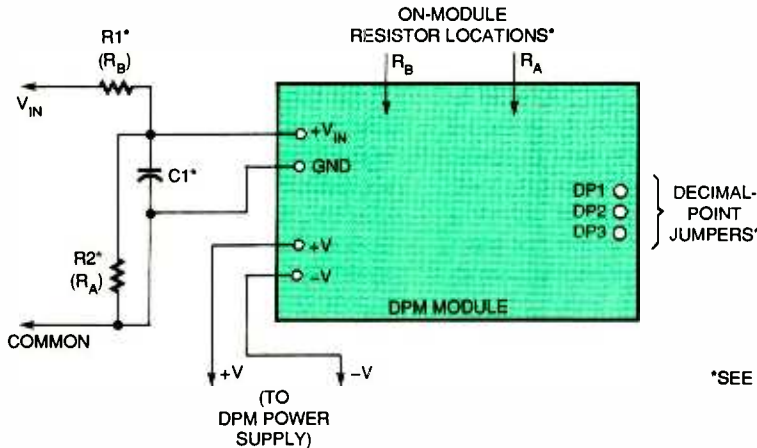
ON-MODULE
RESISTOR LOCATIONS*

R1*
$(R_B)$

$V_{IN}$

$R_B$

$R_A$

$+V_{IN}$

GND

C1*

DP1
DP2
DP3

DECIMAL-POINT JUMPERS*

R2*
$(R_A)$

+V

–V

DPM MODULE

COMMON

+V

–V

(TO DPM POWER SUPPLY)

*SEE